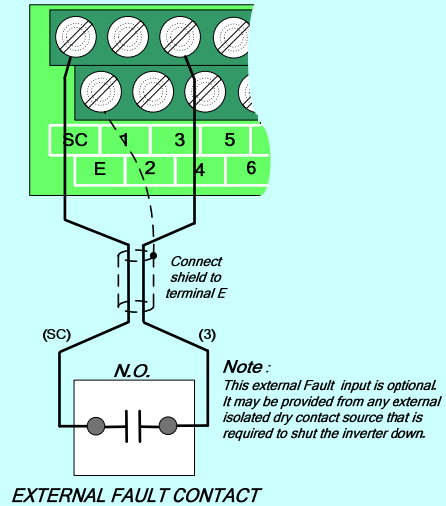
SC 1 3 5
E 2 4 6

Connect shield to terminal E

(SC)

(3)

N.O.

Note :
This external Fault input is optional. It may be provided from any external isolated dry contact source that is required to shut the inverter down.

EXTERNAL FAULT CONTACT